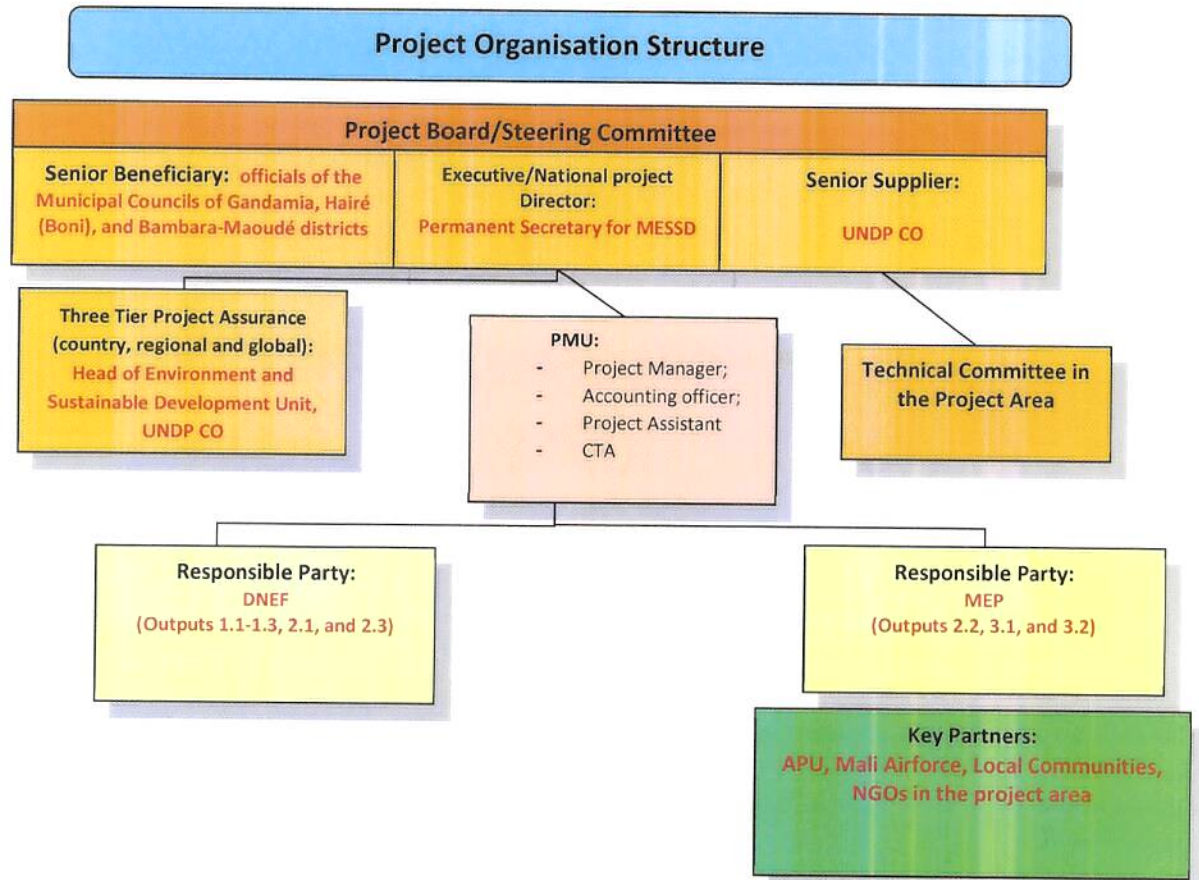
Project Organisation Structure

Project Board/Steering Committee

Senior Beneficiary: officials of the Municipal Councils of Gandamia, Hairé (Boni), and Bambara-Maoudé districts

Executive/National project Director:
Permanent Secretary for MESSD

Senior Supplier:
UNDP CO

Three Tier Project Assurance (country, regional and global):
Head of Environment and Sustainable Development Unit, UNDP CO

PMU:
- Project Manager;
- Accounting officer;
- Project Assistant
- CTA

Technical Committee in the Project Area

Responsible Party:
DNEF
(Outputs 1.1-1.3, 2.1, and 2.3)

Responsible Party:
MEP
(Outputs 2.2, 3.1, and 3.2)

Key Partners:
APU, Mali Airforce, Local Communities, NGOs in the project area